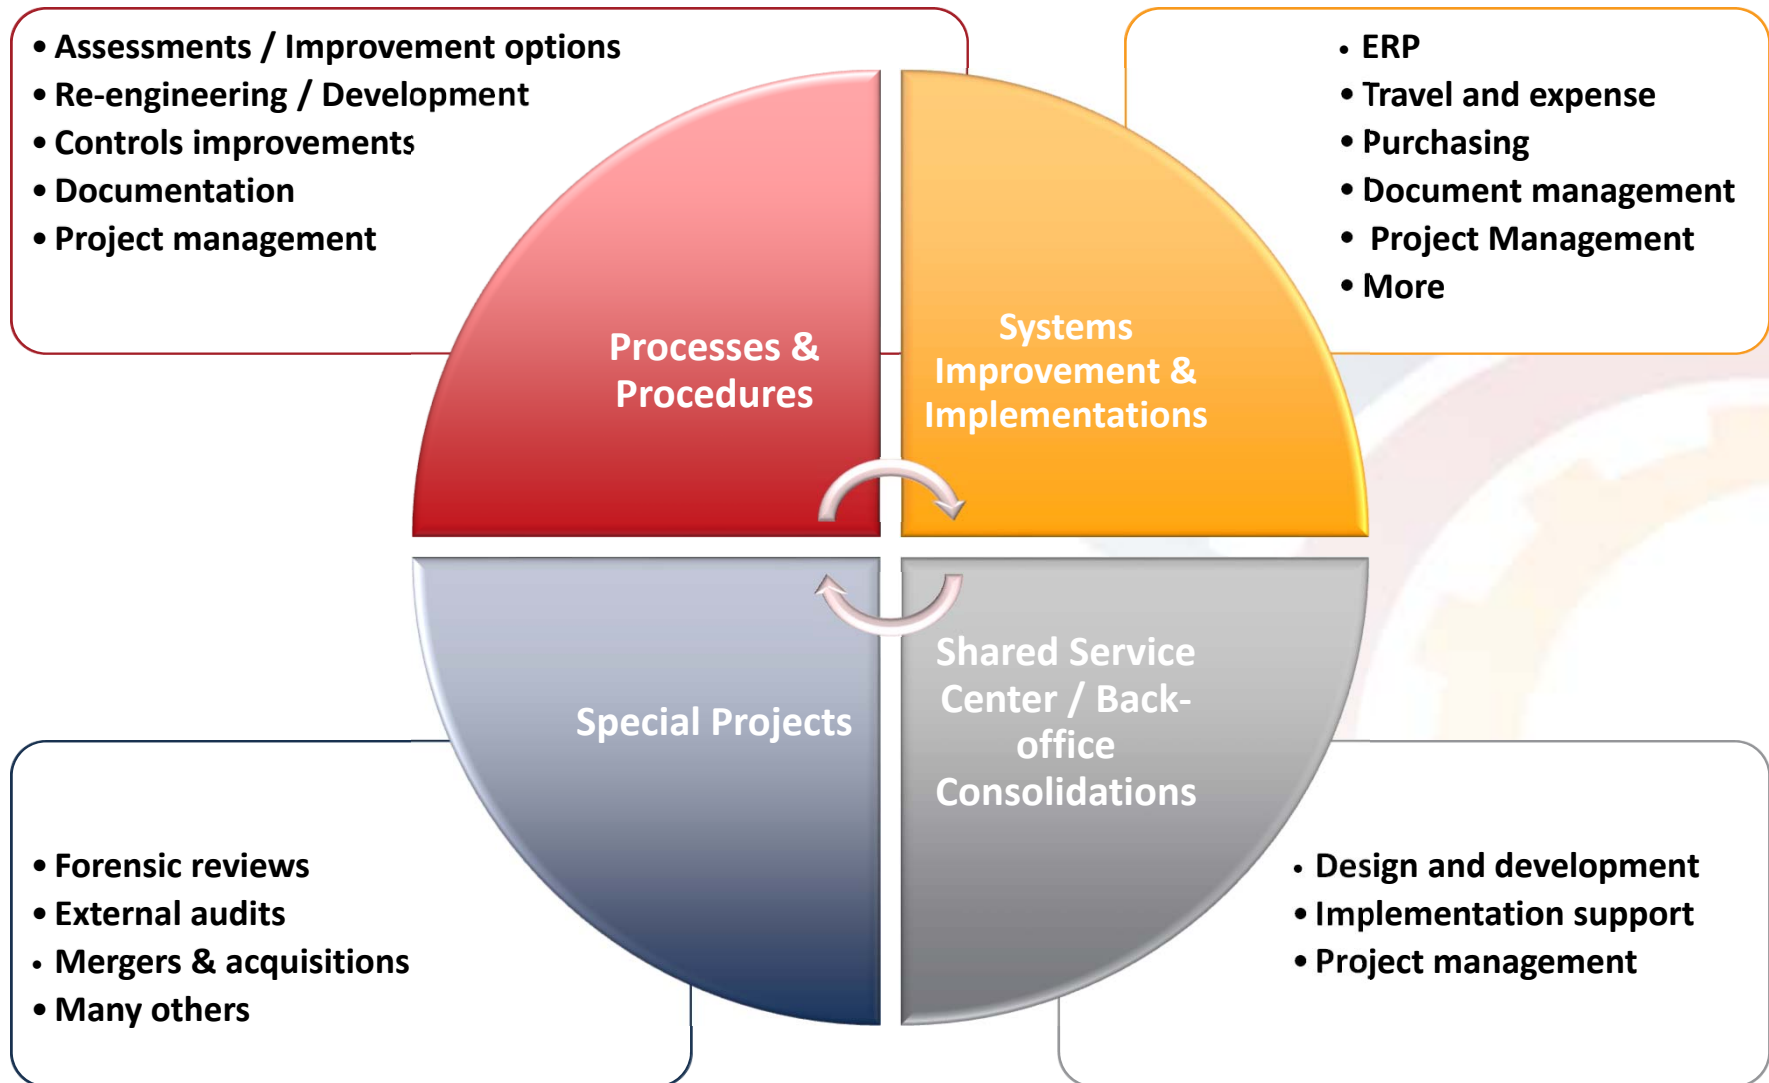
• Assessments / Improvement options
• Re-engineering / Development
• Controls improvements
• Documentation
• Project management

• ERP
• Travel and expense
• Purchasing
• Document management
• Project Management
• More

Processes & Procedures

Systems Improvement & Implementations

Special Projects

Shared Service Center / Back-office Consolidations

• Forensic reviews
• External audits
• Mergers & acquisitions
• Many others

• Design and development
• Implementation support
• Project management